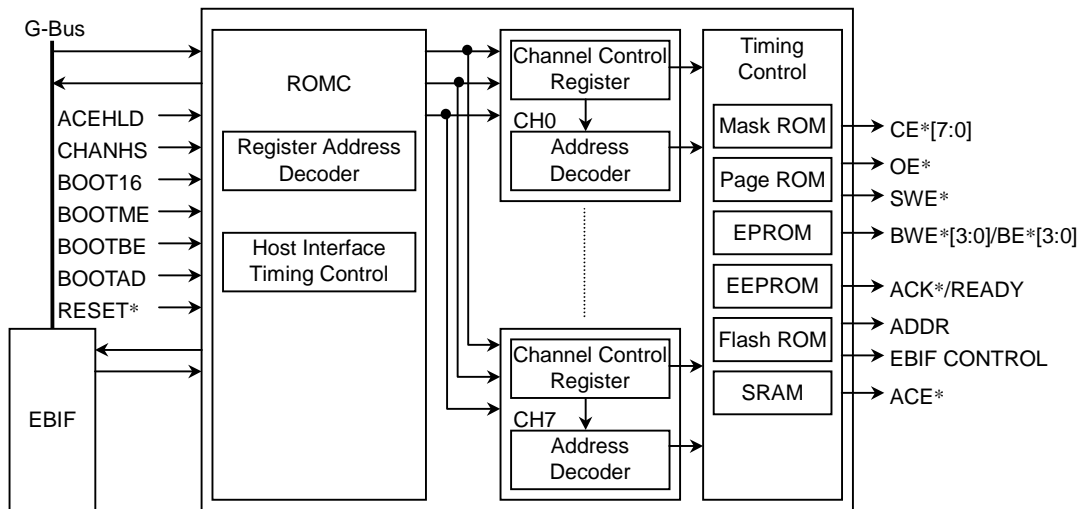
G-Bus

ACEHLD
CHANHS
BOOT16
BOOTME
BOOTBE
BOOTAD
RESET*

EBIF

ROMC

Register Address Decoder

Host Interface Timing Control

Channel Control Register
CH0
Address Decoder

Channel Control Register
CH7
Address Decoder

Timing Control

Mask ROM
Page ROM
EPROM
EEPROM
Flash ROM
SRAM

CE*[7:0]
OE*
SWE*
BWE*[3:0]/BE*[3:0]
ACK*/READY
ADDR
EBIF CONTROL
ACE*